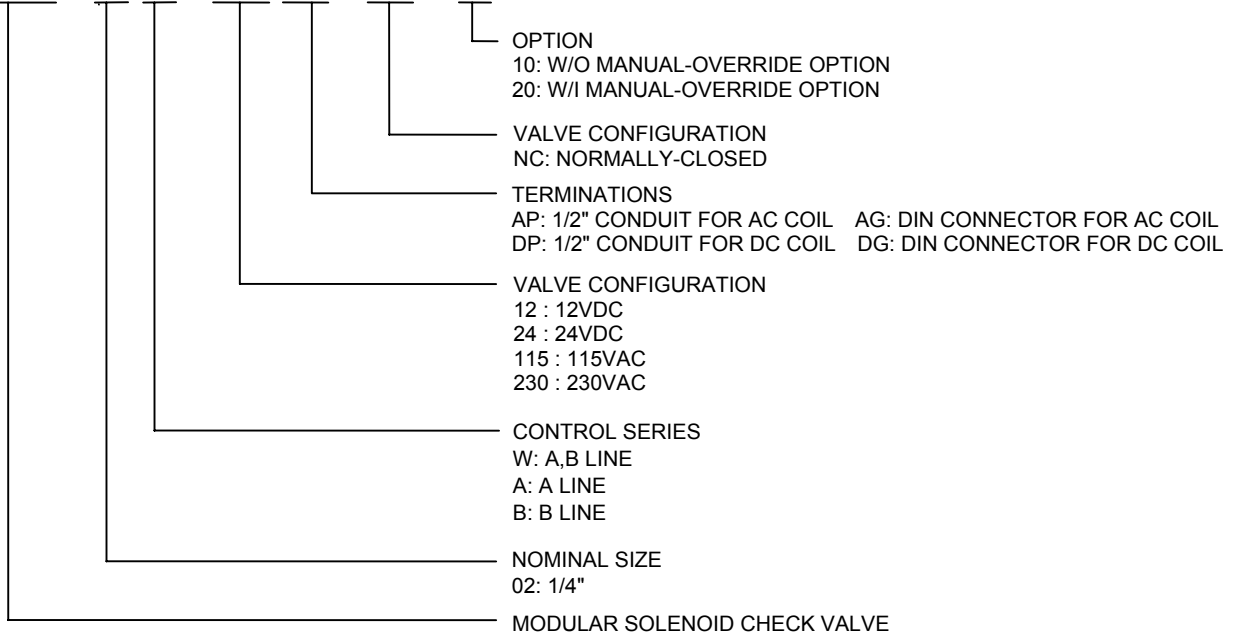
OPTION
10: W/O MANUAL-OVERRIDE OPTION
20: W/I MANUAL-OVERRIDE OPTION

VALVE CONFIGURATION
NC: NORMALLY-CLOSED

TERMINATIONS
AP: 1/2" CONDUIT FOR AC COIL AG: DIN CONNECTOR FOR AC COIL
DP: 1/2" CONDUIT FOR DC COIL DG: DIN CONNECTOR FOR DC COIL

VALVE CONFIGURATION
12 : 12VDC
24 : 24VDC
115 : 115VAC
230 : 230VAC

CONTROL SERIES
W: A,B LINE
A: A LINE
B: B LINE

NOMINAL SIZE
02: 1/4"

MODULAR SOLENOID CHECK VALVE